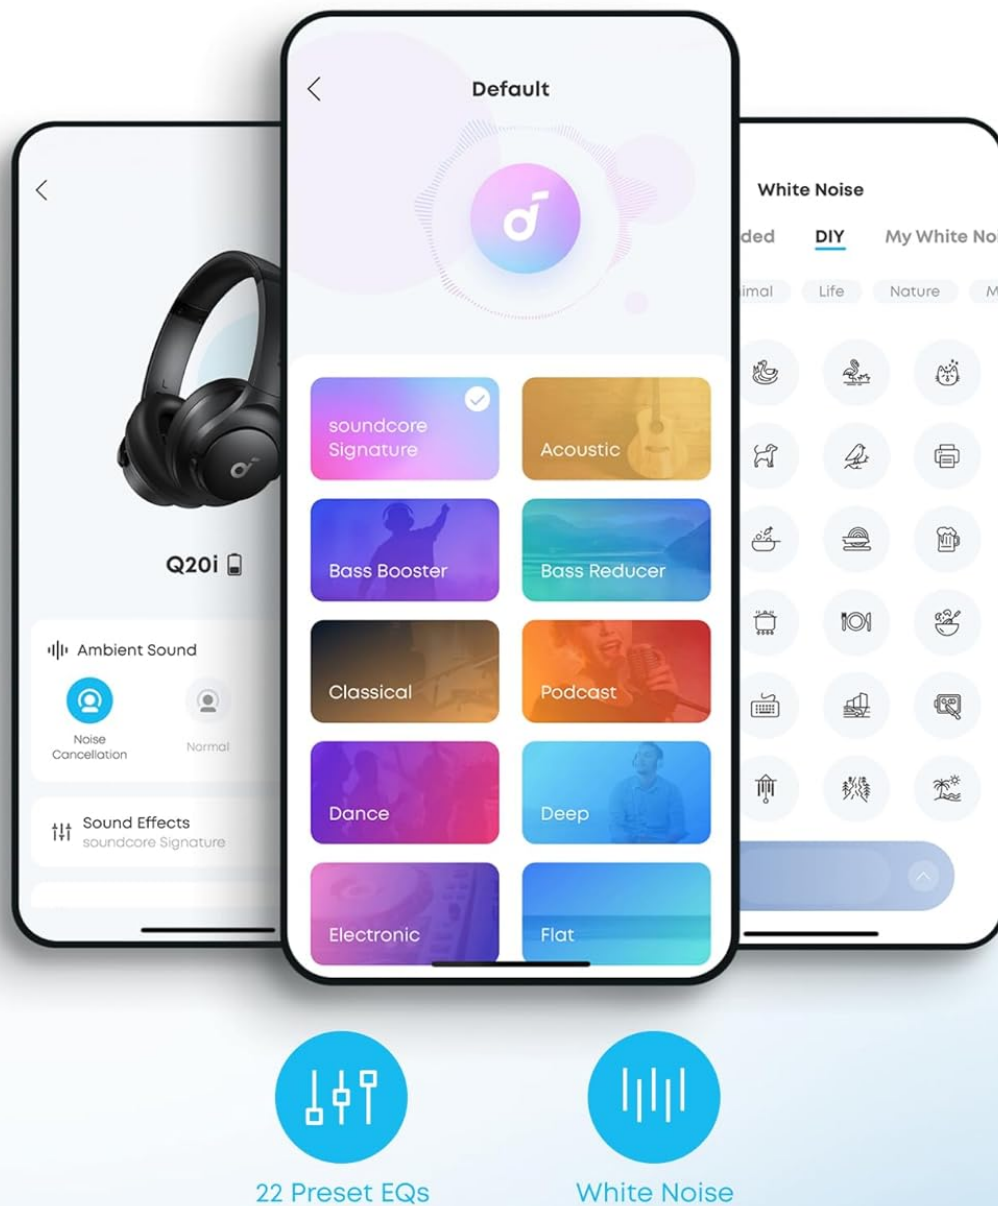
Q20i

Ambient Sound

Noise Cancellation

Normal

Sound Effects
soundcore Signature

Default

soundcore Signature

Acoustic

Bass Booster

Bass Reducer

Classical

Podcast

Dance

Deep

Electronic

Flat

White Noise

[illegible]ded DIY My White No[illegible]

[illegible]imal Life Nature M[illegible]

22 Preset EQs

White Noise